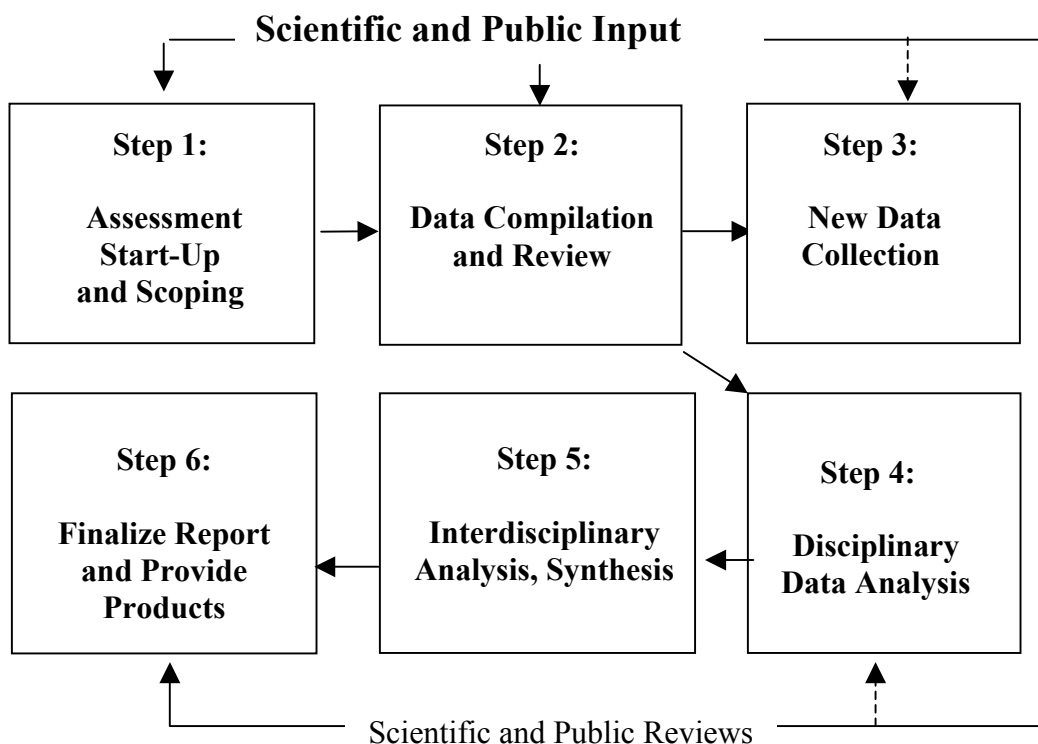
Scientific and Public Input

Step 1:

Assessment Start-Up and Scoping

Step 2:

Data Compilation and Review

Step 3:

New Data Collection

Step 6:

Finalize Report and Provide Products

Step 5:

Interdisciplinary Analysis, Synthesis

Step 4:

Disciplinary Data Analysis

Scientific and Public Reviews